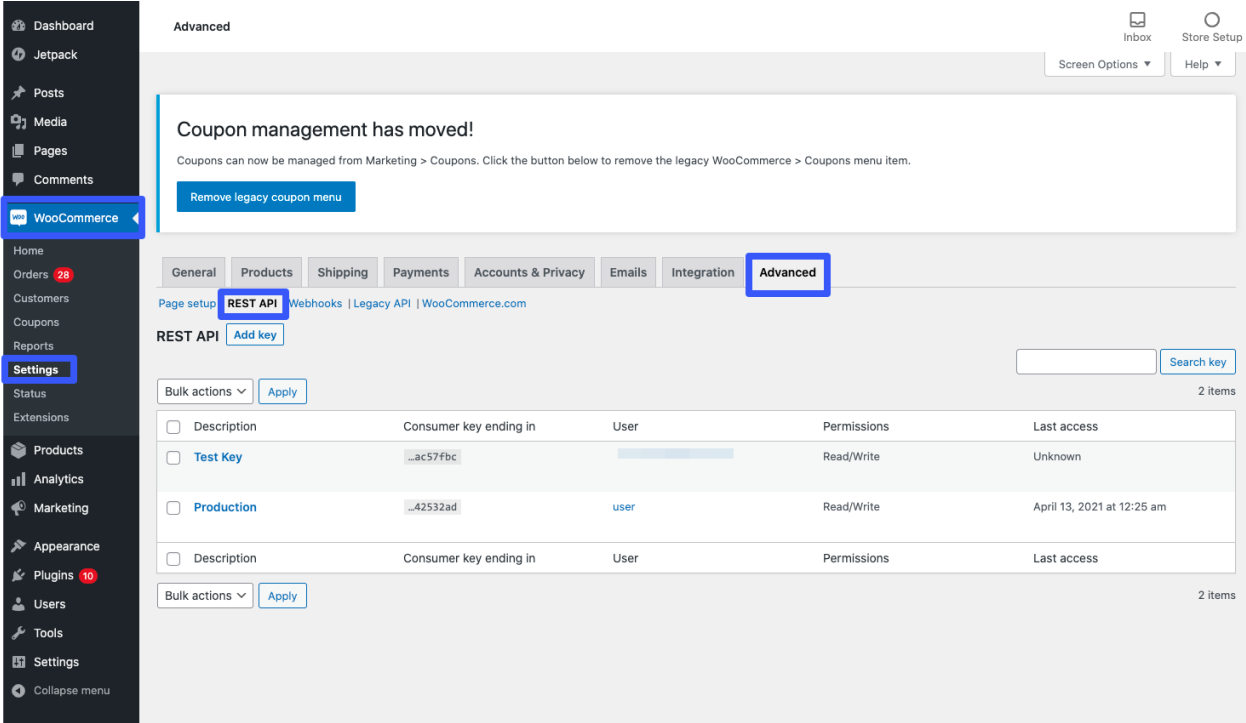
Dashboard
Jetpack
Posts
Media
Pages
Comments
WooCommerce
Home
Orders 28
Customers
Coupons
Reports
Settings
Status
Extensions
Products
Analytics
Marketing
Appearance
Plugins 10
Users
Tools
Settings
Collapse menu

Advanced

Inbox
Store Setup

Screen Options ▼
Help ▼

Coupon management has moved!

Coupons can now be managed from Marketing > Coupons. Click the button below to remove the legacy WooCommerce > Coupons menu item.

Remove legacy coupon menu

General | Products | Shipping | Payments | Accounts & Privacy | Emails | Integration | Advanced

Page setup | REST API | Webhooks | Legacy API | WooCommerce.com

REST API Add key

Search key

Bulk actions Apply
2 items

| Description | Consumer key ending in | User | Permissions | Last access |
|---|---|---|---|---|
| Test Key | …ac57fbc | | Read/Write | Unknown |
| Production | …42532ad | user | Read/Write | April 13, 2021 at 12:25 am |
| Description | Consumer key ending in | User | Permissions | Last access |

Bulk actions Apply
2 items